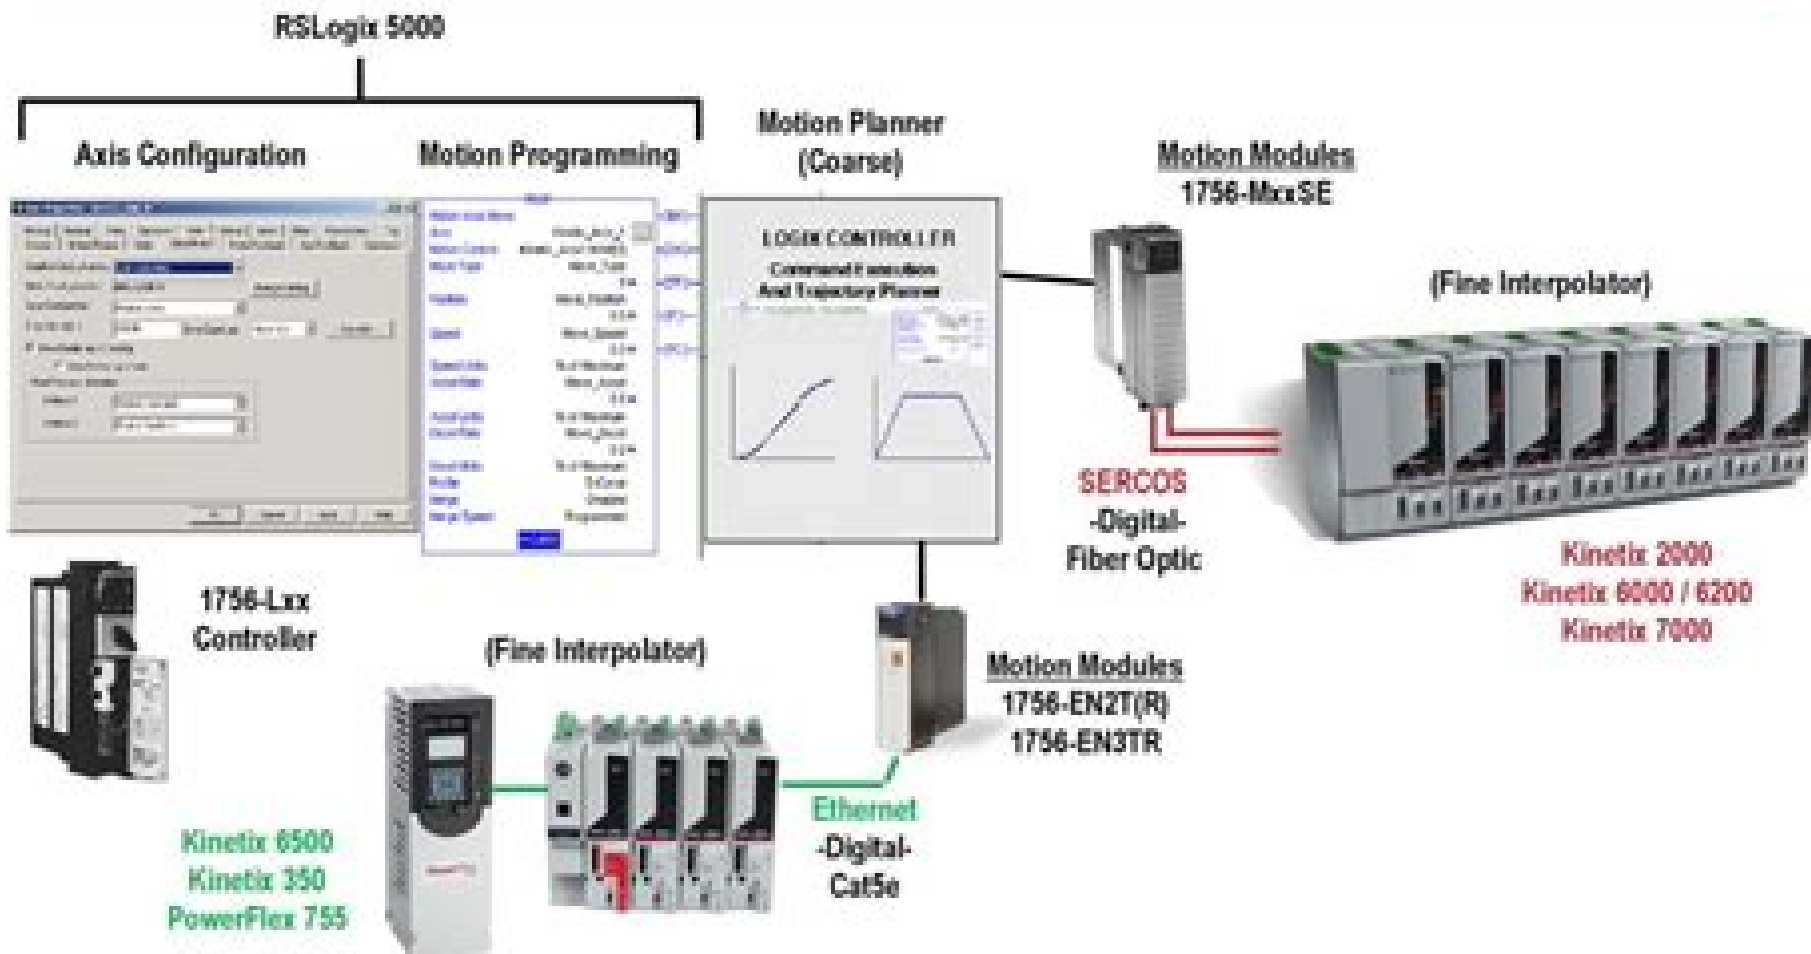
RSLogix 5000

Axis Configuration

Motion Programming

Motion Planner (Coarse)

LOGIX CONTROLLER

Command Execution And Trajectory Planner

Motion Modules 1756-MxxSE

(Fine Interpolator)

SERCOS -Digital- Fiber Optic

Kinetix 2000
Kinetix 6000 / 6200
Kinetix 7000

1756-Lxx Controller

(Fine Interpolator)

Motion Modules 1756-EN2T(R) 1756-EN3TR

Ethernet -Digital- Cat5e

Kinetix 6500
Kinetix 350
PowerFlex 755